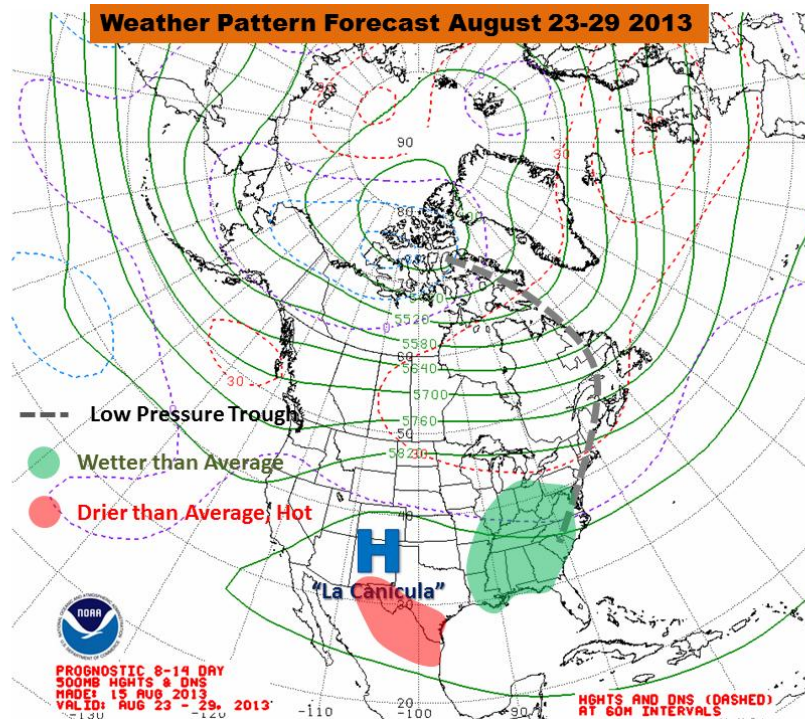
Weather Pattern Forecast August 23-29 2013

90

30

80

70

5460

5520

5580

60

5640

5700

5760

50

5820

30

30

40

30

20

20

Low Pressure Trough

Wetter than Average

Drier than Average, Hot

H

"La Canicula"

NOAA

PROGNOSTIC 8-14 DAY
500MB HGHTS & DNS
MADE: 15 AUG 2013
VALID: AUG 23 - 29, 2013

HGHTS AND DNS (DASHED)
AT 60M INTERVALS

-130 -120 -110 -100 -90